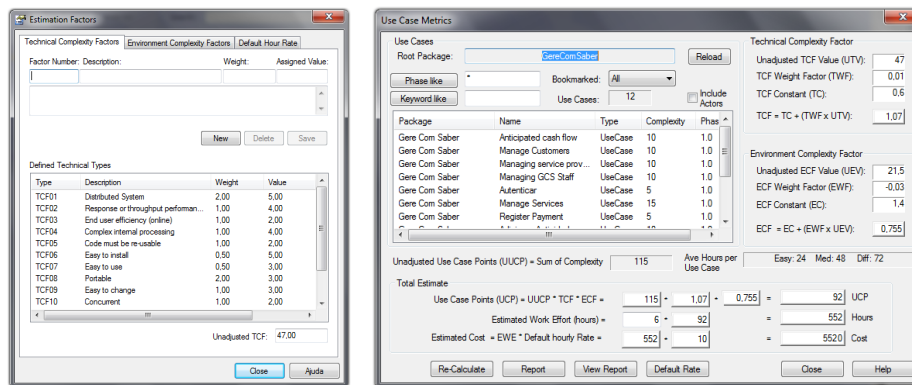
Estimation Factors

Technical Complexity Factors | Environment Complexity Factors | Default Hour Rate

Factor Number: Description: Weight: Assigned Value:

New | Delete | Save

Defined Technical Types

| Type | Description | Weight | Value |
|---|---|---|---|
| TCF01 | Distributed System | 2,00 | 5,00 |
| TCF02 | Response or throughput performan... | 1,00 | 4,00 |
| TCF03 | End user efficiency (online) | 1,00 | 2,00 |
| TCF04 | Complex internal processing | 1,00 | 4,00 |
| TCF05 | Code must be re-usable | 1,00 | 2,00 |
| TCF06 | Easy to install | 0,50 | 5,00 |
| TCF07 | Easy to use | 0,50 | 3,00 |
| TCF08 | Portable | 2,00 | 3,00 |
| TCF09 | Easy to change | 1,00 | 3,00 |
| TCF10 | Concurrent | 1,00 | 2,00 |

Unadjusted TCF: 47,00

Close | Ajuda

Use Case Metrics

Use Cases
Root Package: GereComSaber | Reload
Phase like | * | Bookmarked: All
Keyword like | Use Cases: 12 | Include Actors

| Package | Name | Type | Complexity | Phas |
|---|---|---|---|---|
| Gere Com Saber | Anticipated cash flow | UseCase | 10 | 1.0 |
| Gere Com Saber | Manage Customers | UseCase | 10 | 1.0 |
| Gere Com Saber | Managing service prov... | UseCase | 10 | 1.0 |
| Gere Com Saber | Managing GCS Staff | UseCase | 10 | 1.0 |
| Gere Com Saber | Autenticar | UseCase | 5 | 1.0 |
| Gere Com Saber | Manage Services | UseCase | 15 | 1.0 |
| Gere Com Saber | Register Payment | UseCase | 5 | 1.0 |

Technical Complexity Factor
Unadjusted TCF Value (UTV): 47
TCF Weight Factor (TWF): 0,01
TCF Constant (TC): 0,6
TCF = TC + (TWF x UTV): 1,07

Environment Complexity Factor
Unadjusted ECF Value (UEV): 21,5
ECF Weight Factor (EWF): -0,03
ECF Constant (EC): 1,4
ECF = EC + (EWF x UEV): 0,755

Unadjusted Use Case Points (UUCP) = Sum of Complexity 115
Ave Hours per Use Case
Easy: 24 Med: 48 Diff: 72

Total Estimate
Use Case Points (UCP) = UUCP * TCF * ECF = 115 * 1,07 * 0,755 = 92 UCP
Estimated Work Effort (hours) = 6 * 92 = 552 Hours
Estimated Cost = EWE * Default hourly Rate = 552 * 10 = 5520 Cost

Re-Calculate | Report | View Report | Default Rate | Close | Help